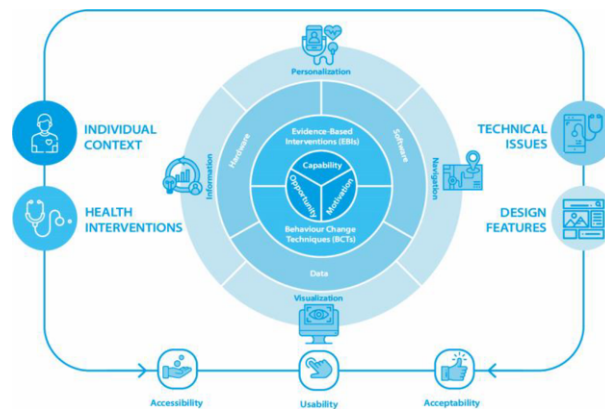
Personalization

INDIVIDUAL CONTEXT

HEALTH INTERVENTIONS

TECHNICAL ISSUES

DESIGN FEATURES

Information

Hardware

Evidence-Based Interventions (EBIs)

Software

Navigation

Capability

Opportunity

Motivation

Behaviour Change Techniques (BCTs)

Data

Visualization

Accessibility

Usability

Acceptability